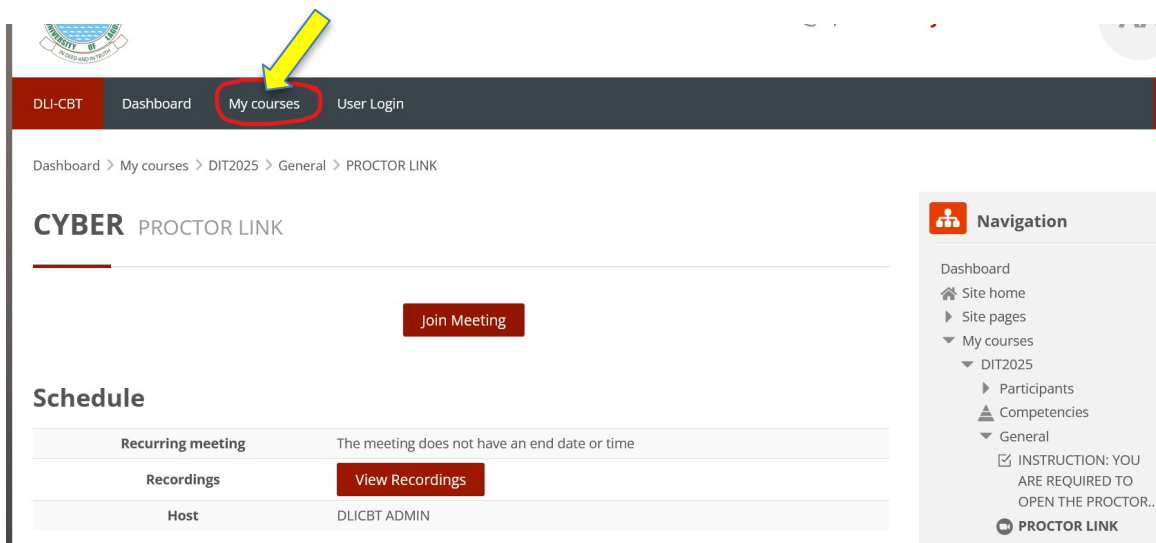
UNIVERSITY OF LAGOS
IN DEED AND IN TRUTH

DLI-CBT Dashboard My courses User Login

Dashboard > My courses > DIT2025 > General > PROCTOR LINK

CYBER PROCTOR LINK

Join Meeting

Schedule

| | |
|---|---|
| Recurring meeting | The meeting does not have an end date or time |
| Recordings | View Recordings |
| Host | DLICBT ADMIN |

Navigation

Dashboard
Site home
Site pages
My courses
DIT2025
Participants
Competencies
General
INSTRUCTION: YOU ARE REQUIRED TO OPEN THE PROCTOR...
PROCTOR LINK